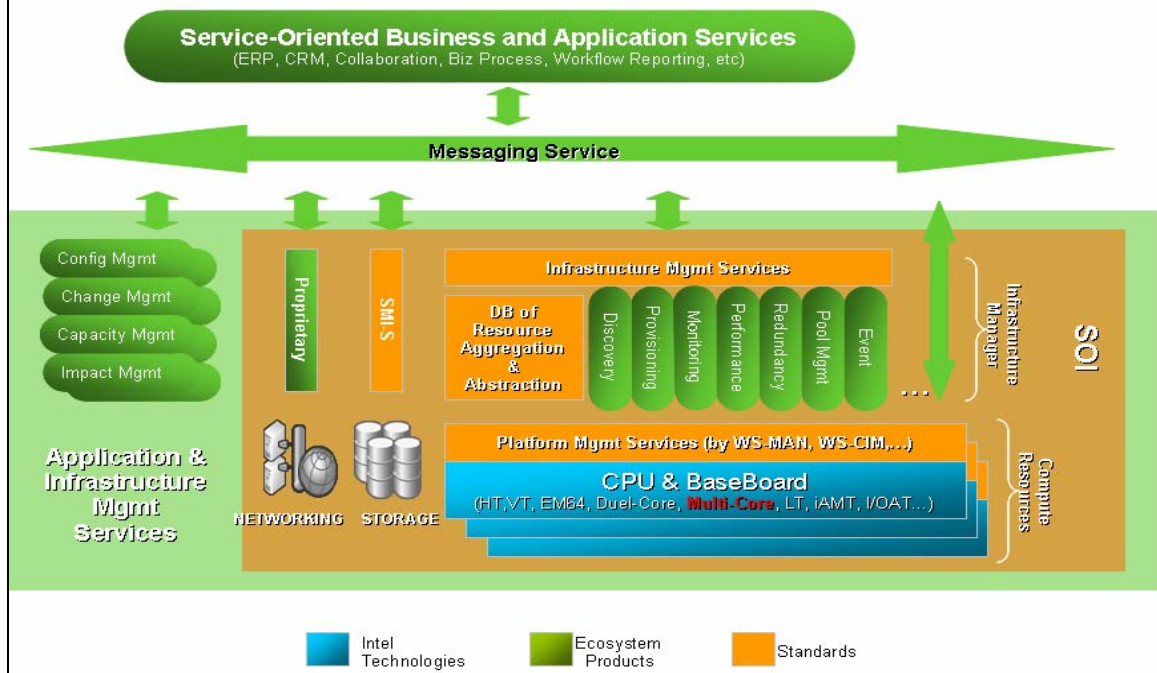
Service-Oriented Business and Application Services
(ERP, CRM, Collaboration, Biz Process, Workflow Reporting, etc)

Messaging Service

Config Mgmt
Change Mgmt
Capacity Mgmt
Impact Mgmt

Proprietary

SMI-S

Infrastructure Mgmt Services

DB of Resource Aggregation & Abstraction

Discovery
Provisioning
Monitoring
Performance
Redundancy
Pool Mgmt
Event
...

Infrastructure Manager

SOI

Application & Infrastructure Mgmt Services

NETWORKING
STORAGE

Platform Mgmt Services (by WS-MAN, WS-CIM,...)

CPU & BaseBoard
(HT,VT, EM64, Duel-Core, Multi-Core, LT, iAMT, I/OAT...)

Compute Resources

Intel Technologies
Ecosystem Products
Standards